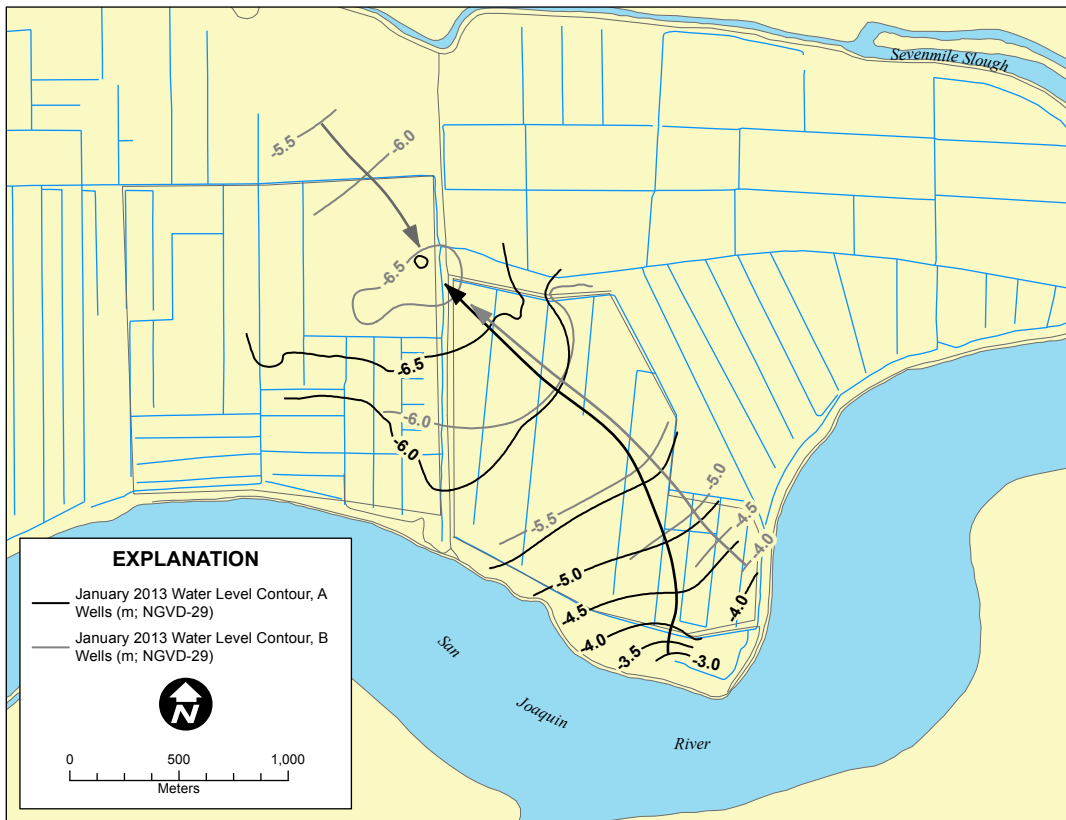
Sevenmile Slough

-5.5
-6.0
-6.5
-6.5
-6.0
-6.0
-5.5
-5.0
-4.5
-4.0
-5.0
-4.5
-4.0
-3.5
-3.0
-4.0

San Joaquin River

EXPLANATION
January 2013 Water Level Contour, A Wells (m; NGVD-29)
January 2013 Water Level Contour, B Wells (m; NGVD-29)

N

0 500 1,000
Meters